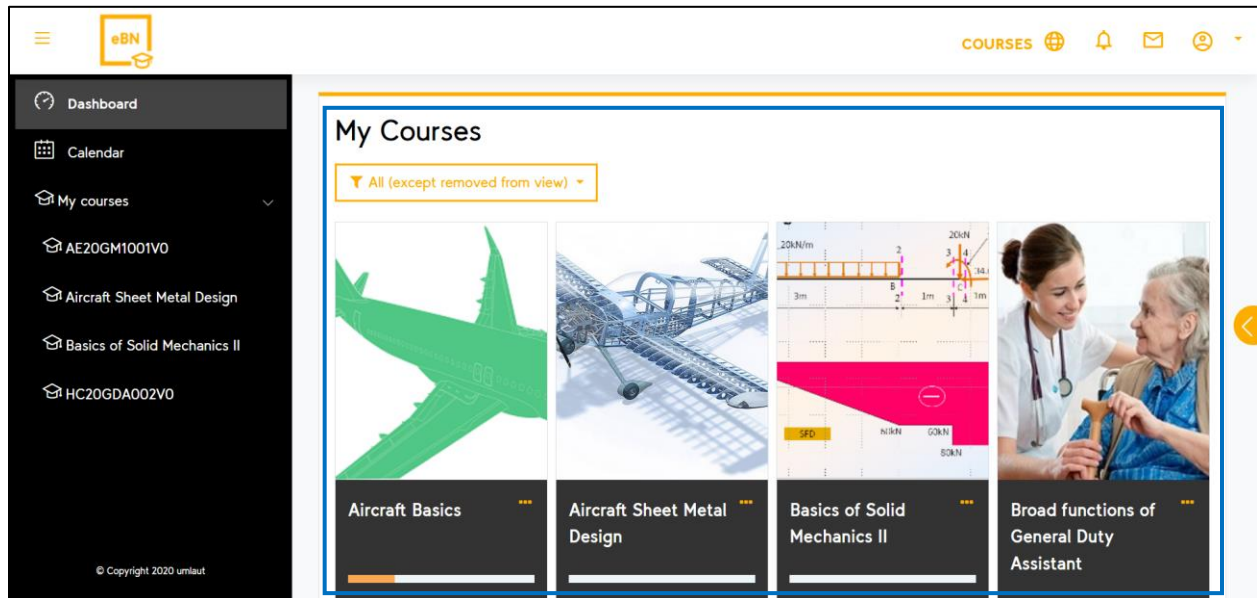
eBN

COURSES

Dashboard

Calendar

My courses

AE20GM1001V0

Aircraft Sheet Metal Design

Basics of Solid Mechanics II

HC20GDA002V0

© Copyright 2020 umlaut

My Courses

All (except removed from view)

20kN/m
20kN
2
3
4
B
C
3m
2
1m
3
1m
SFD
60kN
60kN
80kN

Aircraft Basics

Aircraft Sheet Metal Design

Basics of Solid Mechanics II

Broad functions of General Duty Assistant